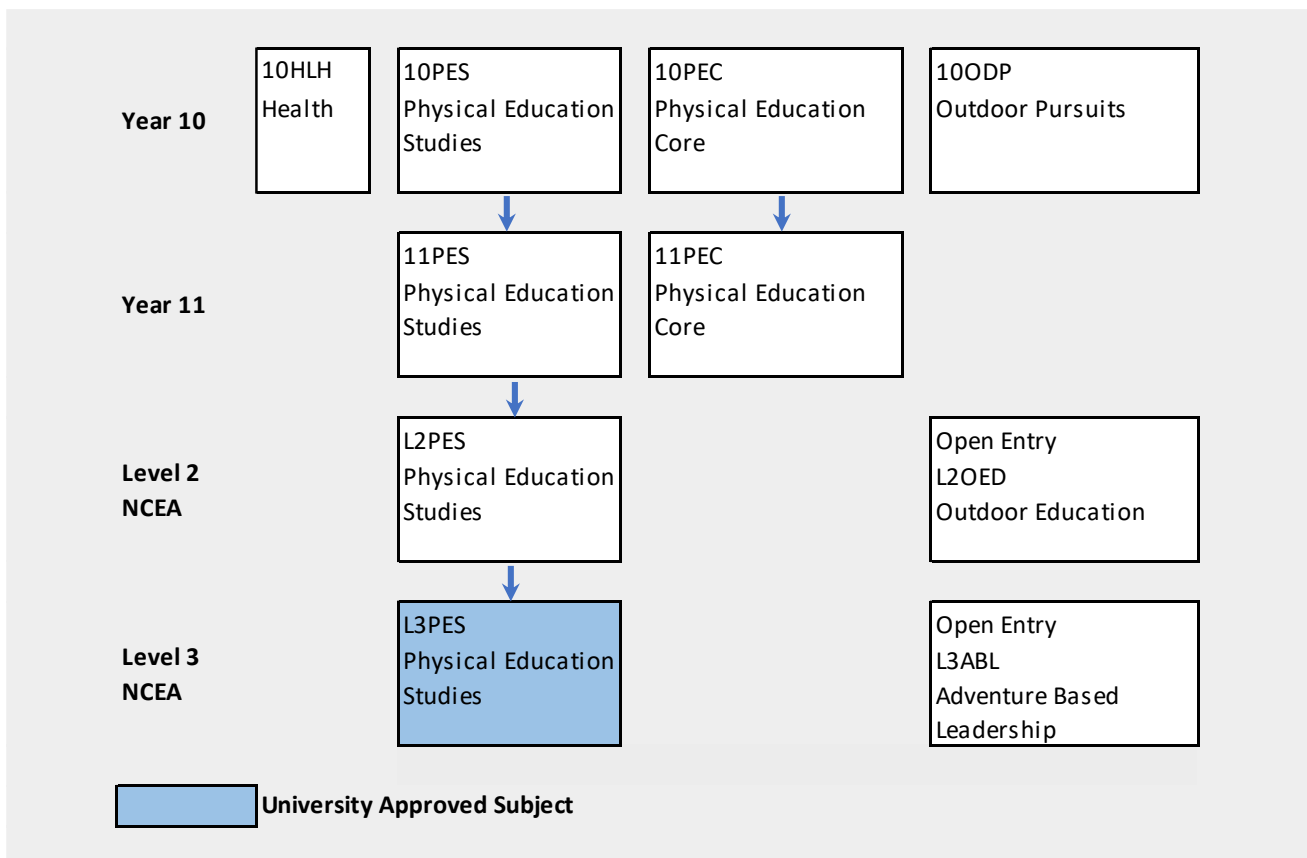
Year 10

10HLH
Health

10PES
Physical Education Studies

10PEC
Physical Education Core

10ODP
Outdoor Pursuits

Year 11

11PES
Physical Education Studies

11PEC
Physical Education Core

Level 2 NCEA

L2PES
Physical Education Studies

Open Entry
L2OED
Outdoor Education

Level 3 NCEA

L3PES
Physical Education Studies

Open Entry
L3ABL
Adventure Based Leadership

University Approved Subject